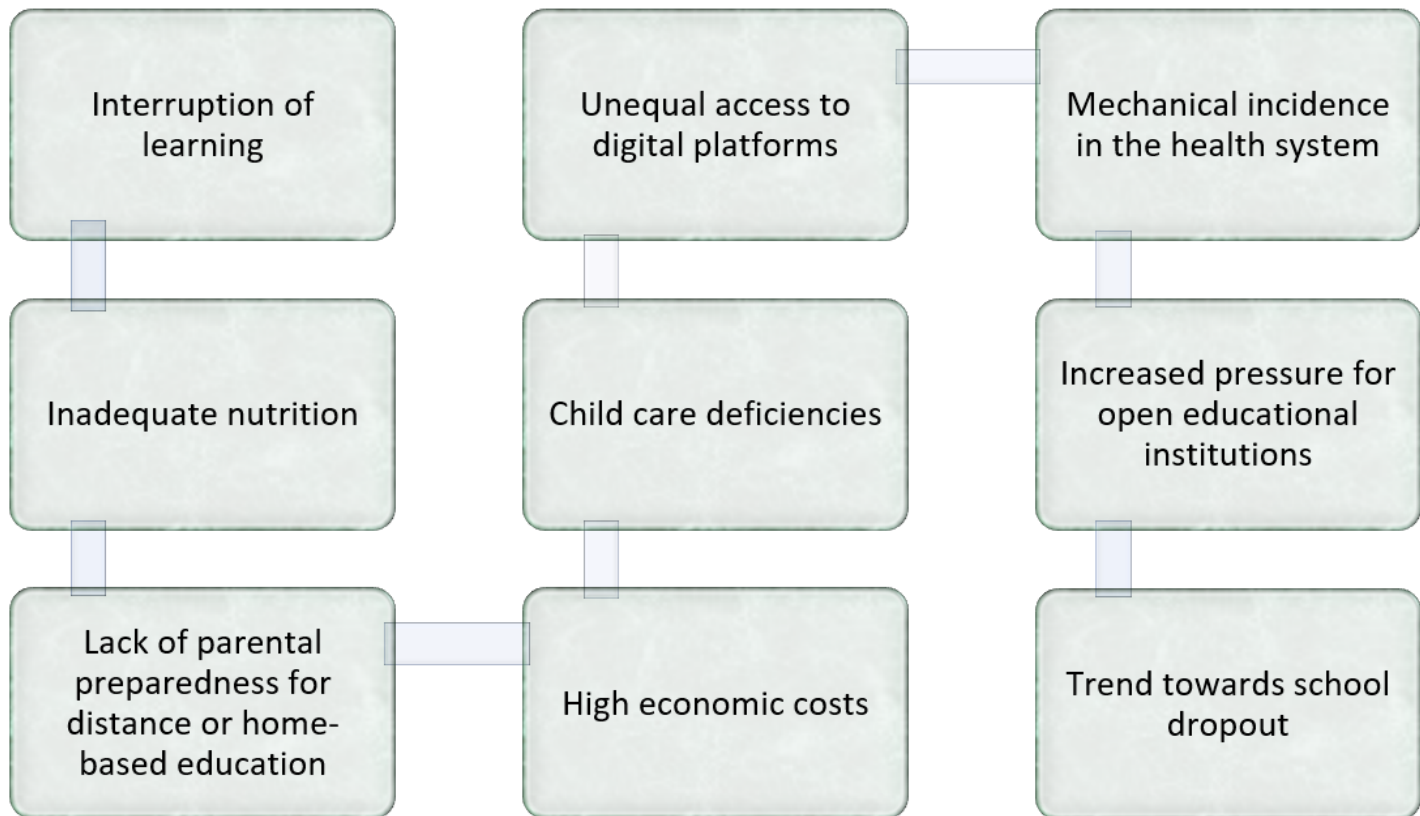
Interruption of learning

Inadequate nutrition

Lack of parental preparedness for distance or home-based education

High economic costs

Child care deficiencies

Unequal access to digital platforms

Mechanical incidence in the health system

Increased pressure for open educational institutions

Trend towards school dropout